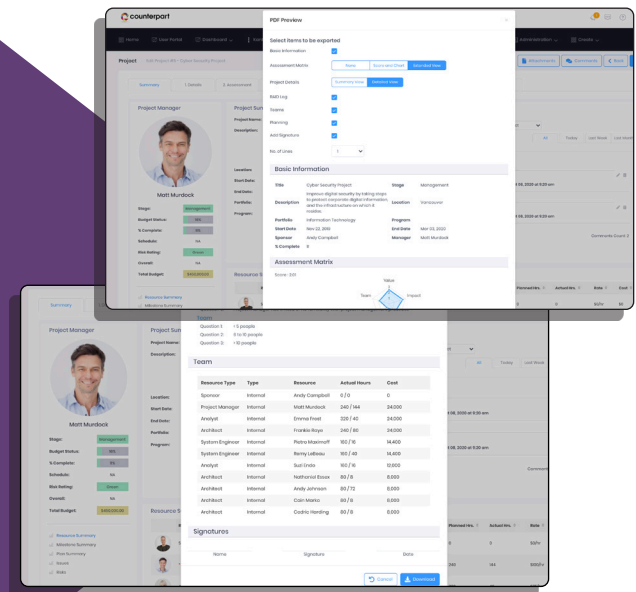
counterpart

Home | View Portal | Dashboard | Administration | Create

Project | Attachments | Comments | Back

Summary | Details | Assessment

Project Manager

Matt Murdock

Stage: Management
Budget Status:
% Complete:
Schedule: NA
Risk Rating: Green
Overall: NA
Total Budget:

Project Summary
Project Name:
Description:
Location:
Start Date:
End Date:
Portfolio:
Program:

Resource Summary
Milestone Summary
Plan Summary
Issues
Risks

PDF Preview

Select items to be exported

Basic Information
Assessment Matrix: None | Score and Chart | Detailed View
Project Details: Summary View | Detailed View
RAID Log
Teams
Planning
Add Signature
No. of Lines: 1

Basic Information

Title: Cyber Security Project
Stage: Management
Description: Improve digital security by taking steps to protect corporate digital information, and the infrastructure on which it resides.
Location: Vancouver
Portfolio: Information Technology
Program:
Start Date: Nov 22, 2019
End Date: Mar 03, 2020
Sponsor: Andy Campbell
Manager: Matt Murdock
% Complete: 9

Assessment Matrix

Score: 3.01

Value
Team
Impact

Team
Question 1: < 5 people
Question 2: 5 to 10 people
Question 3: > 10 people

Team

| Resource Type | Type | Resource | Actual Hours | Cost |
|---|---|---|---|---|
| Sponsor | Internal | Andy Campbell | 0 / 0 | 0 |
| Project Manager | Internal | Matt Murdock | 240 / 144 | 24,000 |
| Analyst | Internal | Emma Frost | 320 / 40 | 24,000 |
| Architect | Internal | Franklin Royo | 240 / 80 | 24,000 |
| System Engineer | Internal | Pietro Maximoff | 160 / 16 | 14,400 |
| System Engineer | Internal | Remy LeBeau | 160 / 40 | 14,400 |
| Analyst | Internal | Suri Endo | 160 / 16 | 12,000 |
| Architect | Internal | Nathaniel Essex | 80 / 8 | 8,000 |
| Architect | Internal | Andy Johnson | 80 / 72 | 8,000 |
| Architect | Internal | Cain Marko | 80 / 8 | 8,000 |
| Architect | Internal | Cedric Harding | 80 / 8 | 8,000 |

Signatures

Name | Signature | Date

Cancel | Download

All | Today | Last Week
Planned Hrs. | Actual Hrs. | Rate
Comments Count: 0